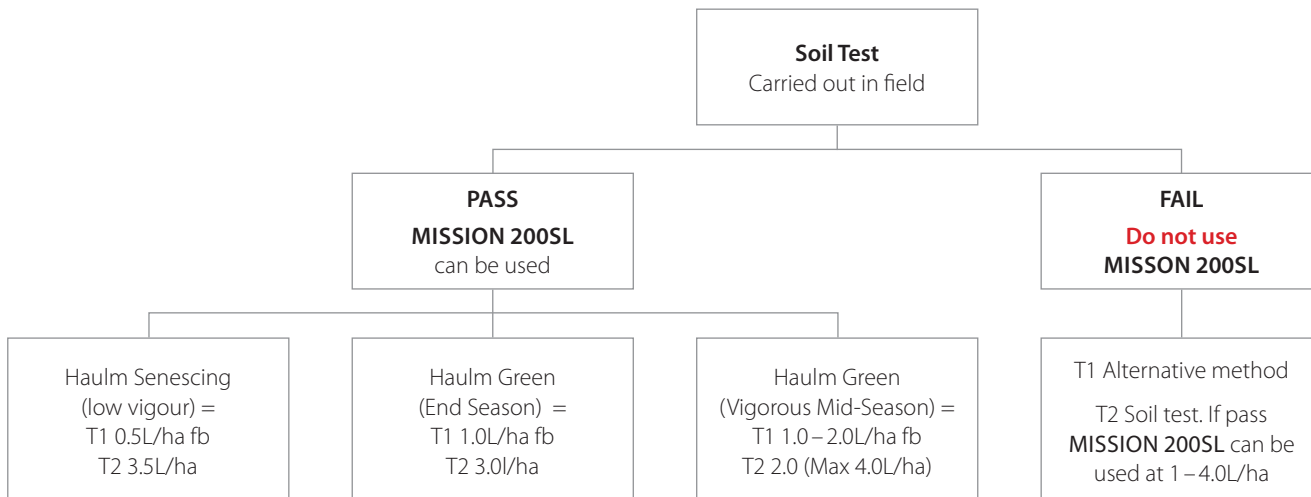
**Soil Test**
Carried out in field

**PASS**
**MISSION 200SL**
can be used

**FAIL**
**Do not use**
**MISSON 200SL**

Haulm Senescing (low vigour) = T1 0.5L/ha fb T2 3.5L/ha

Haulm Green (End Season) = T1 1.0L/ha fb T2 3.0l/ha

Haulm Green (Vigorous Mid-Season) = T1 1.0 – 2.0L/ha fb T2 2.0 (Max 4.0L/ha)

T1 Alternative method

T2 Soil test. If pass **MISSION 200SL** can be used at 1 – 4.0L/ha